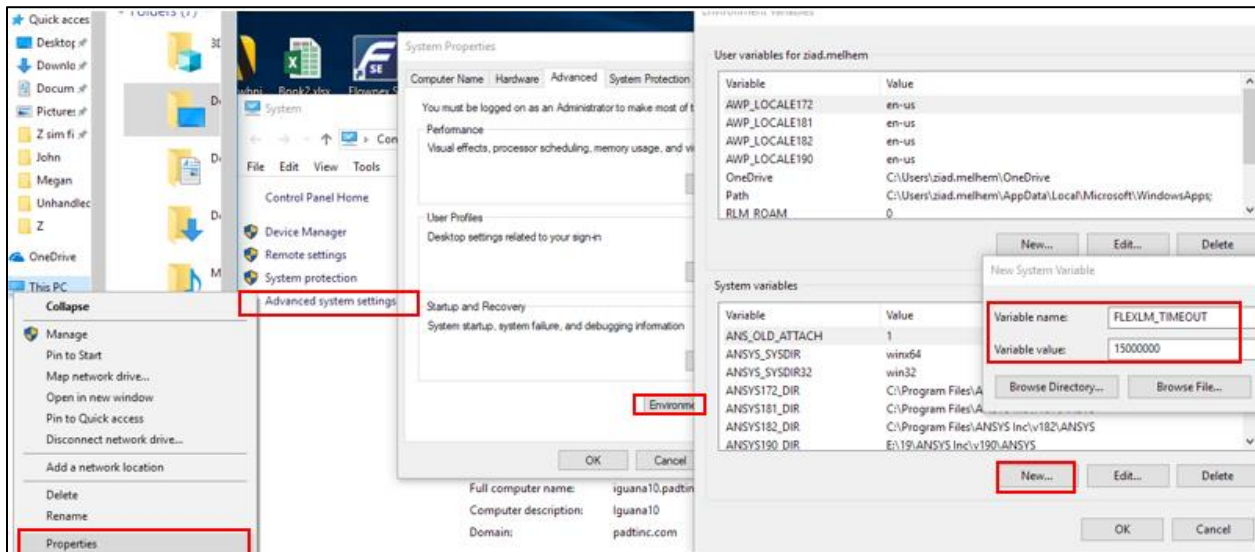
Quick acces
Folders (7)
Desktop
Downlo
Docum
Pictures
Z sim fi
John
Megan
Unhandlec
Z
OneDrive
This PC
Collapse
Manage
Pin to Start
Map network drive...
Open in new window
Pin to Quick access
Disconnect network drive...
Add a network location
Delete
Rename
Properties

3D
D
D
D
M
Book2.xlsx
Flownex S
System
Con
File Edit View Tools
Control Panel Home
Device Manager
Remote settings
System protection
Advanced system settings

System Properties
Computer Name Hardware Advanced System Protection
You must be logged on as an Administrator to make most of t
Performance
Visual effects, processor scheduling, memory usage, and vi
User Profiles
Desktop settings related to your sign-in
Startup and Recovery
System startup, system failure, and debugging information
Environme
OK Cancel

Full computer name: iguana10.padtin
Computer description: Iguana10
Domain: padtinc.com

Environment Variables
User variables for ziad.melhem
| Variable | Value |
|---|---|
| AWP_LOCALE172 | en-us |
| AWP_LOCALE181 | en-us |
| AWP_LOCALE182 | en-us |
| AWP_LOCALE190 | en-us |
| OneDrive | C:\Users\ziad.melhem\OneDrive |
| Path | C:\Users\ziad.melhem\AppData\Local\Microsoft\WindowsApps; |
| RLM_ROAM | 0 |

New... Edit... Delete

System variables
| Variable | Value |
|---|---|
| ANS_OLD_ATTACH | 1 |
| ANSYS_SYSDIR | winx64 |
| ANSYS_SYSDIR32 | win32 |
| ANSYS172_DIR | C:\Program Files\A |
| ANSYS181_DIR | C:\Program Files\A |
| ANSYS182_DIR | C:\Program Files\ANSYS Inc\v182\ANSYS |
| ANSYS190_DIR | E:\19\ANSYS Inc\v190\ANSYS |

New... Edit... Delete
OK Cancel

New System Variable
Variable name: FLEXLM_TIMEOUT
Variable value: 15000000
Browse Directory... Browse File...